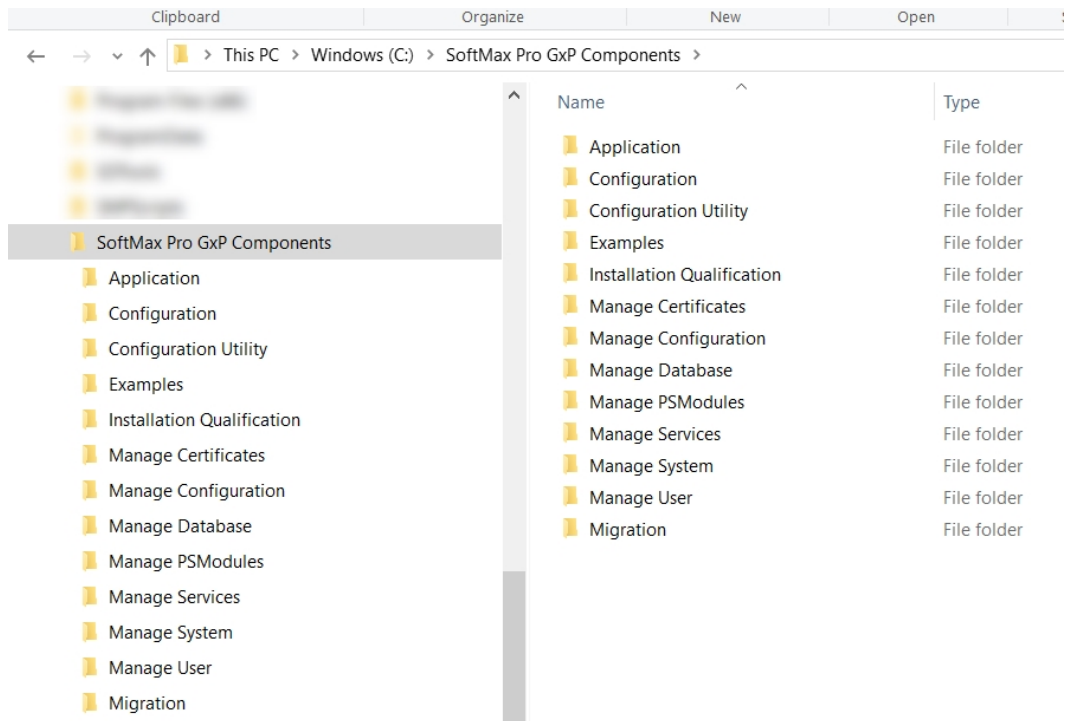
Clipboard | Organize | New | Open

This PC > Windows (C:) > SoftMax Pro GxP Components >

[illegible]
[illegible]
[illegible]
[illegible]
SoftMax Pro GxP Components
Application
Configuration
Configuration Utility
Examples
Installation Qualification
Manage Certificates
Manage Configuration
Manage Database
Manage PSModules
Manage Services
Manage System
Manage User
Migration

| Name | Type |
|---|---|
| Application | File folder |
| Configuration | File folder |
| Configuration Utility | File folder |
| Examples | File folder |
| Installation Qualification | File folder |
| Manage Certificates | File folder |
| Manage Configuration | File folder |
| Manage Database | File folder |
| Manage PSModules | File folder |
| Manage Services | File folder |
| Manage System | File folder |
| Manage User | File folder |
| Migration | File folder |